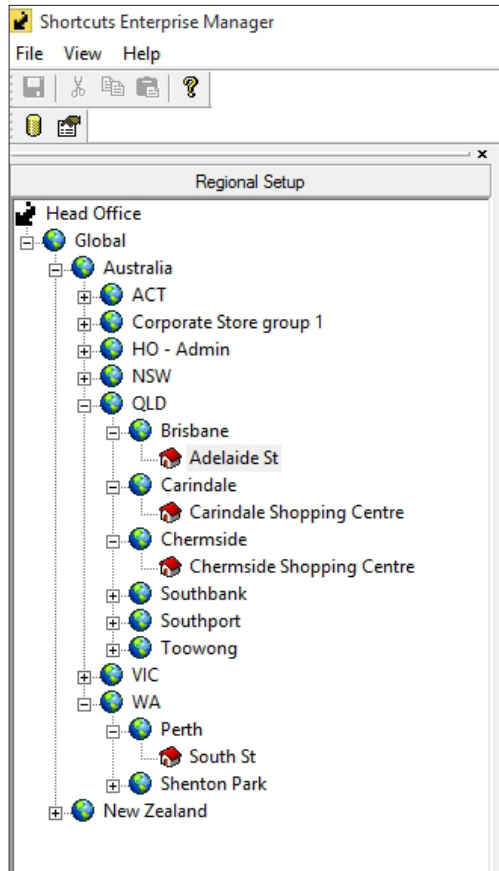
Shortcuts Enterprise Manager

File View Help

x

Regional Setup

Head Office
Global
Australia
ACT
Corporate Store group 1
HO - Admin
NSW
QLD
Brisbane
Adelaide St
Carindale
Carindale Shopping Centre
Chermside
Chermside Shopping Centre
Southbank
Southport
Toowong
VIC
WA
Perth
South St
Shenton Park
New Zealand